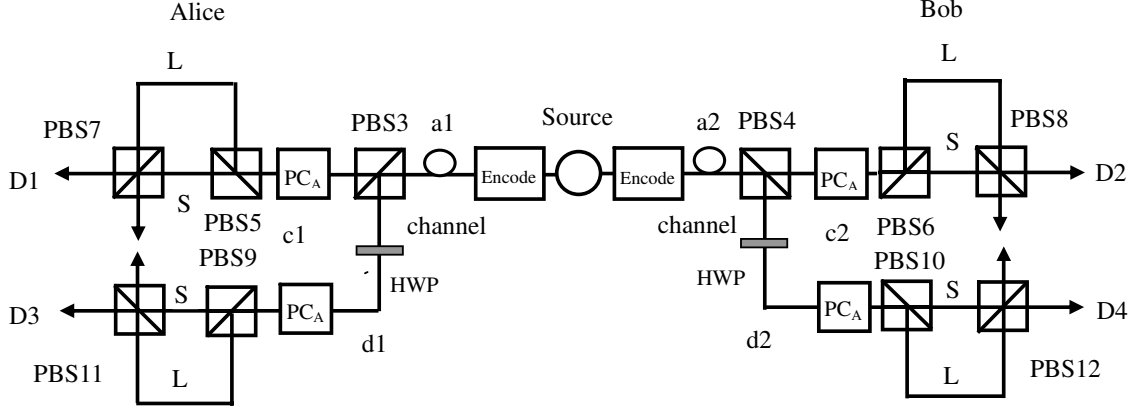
Alice

Bob

L

L

PBS7

PBS3

a1

Source

a2

PBS4

PBS8

D1

$PC_A$

Encode

Encode

$PC_A$

S

D2

S

PBS5

c1

channel

channel

c2

PBS6

PBS9

PBS10

HWP

HWP

S

S

D3

$PC_A$

$PC_A$

D4

d1

d2

PBS11

L

L

PBS12